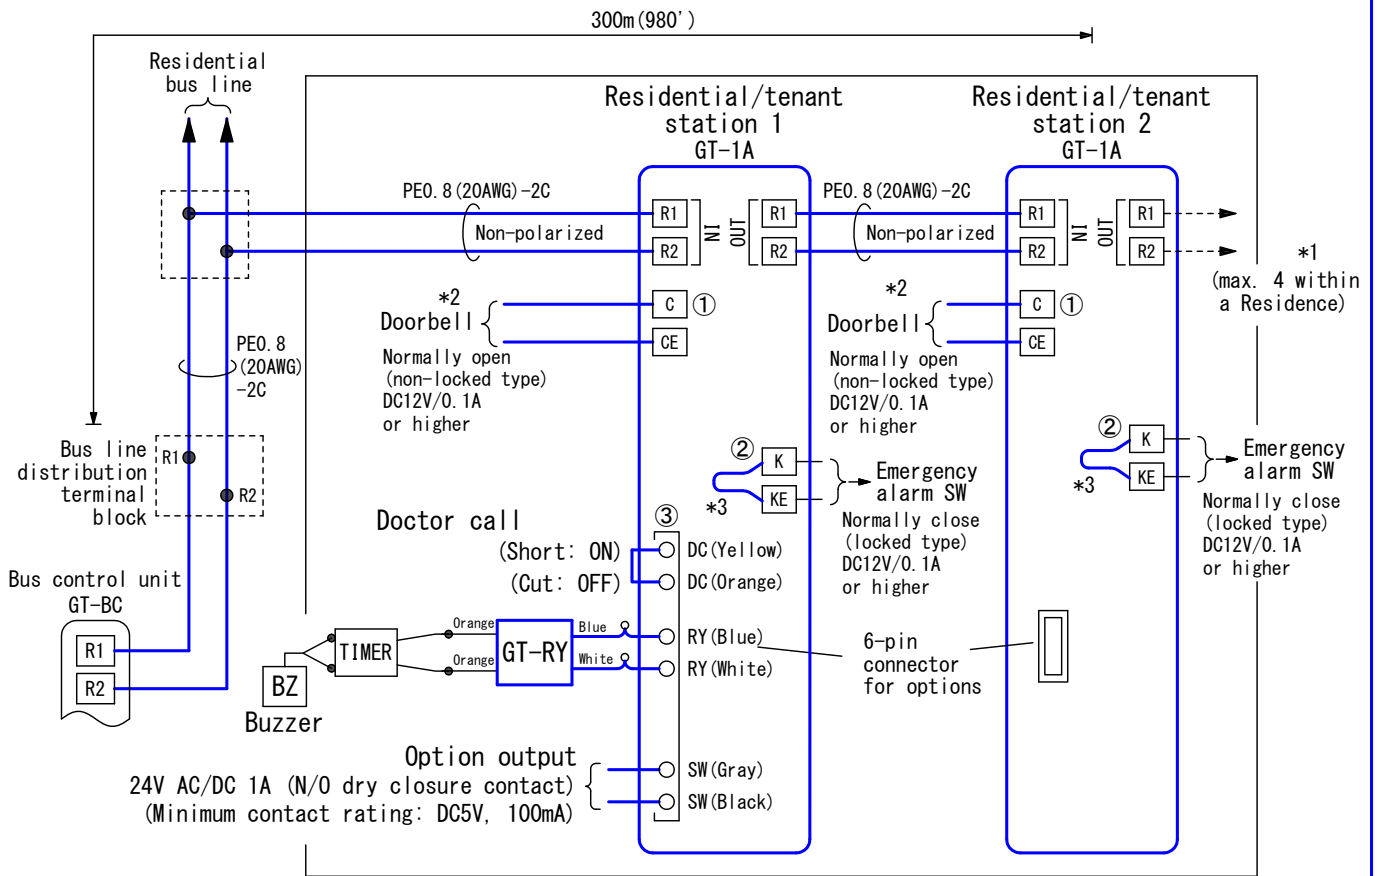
300m(980')

Residential bus line

Residential/tenant station 1
GT-1A

Residential/tenant station 2
GT-1A

PE0.8(20AWG)-2C
Non-polarized

R1
R2
IN
OUT
R1
R2

PE0.8(20AWG)-2C
Non-polarized

R1
R2
IN
OUT
R1
R2

*1
(max. 4 within a Residence)

*2
Doorbell
C ①
CE
Normally open (non-locked type) DC12V/0.1A or higher

*2
Doorbell
C ①
CE
Normally open (non-locked type) DC12V/0.1A or higher

PE0.8 (20AWG) -2C

② K
KE
*3
Emergency alarm SW
Normally close (locked type) DC12V/0.1A or higher

② K
KE
*3
Emergency alarm SW
Normally close (locked type) DC12V/0.1A or higher

Bus line distribution terminal block
R1
R2

Doctor call
③
(Short: ON)
(Cut: OFF)
DC(Yellow)
DC(Orange)

Bus control unit
GT-BC
R1
R2

TIMER
Orange
Orange
GT-RY
Blue
White
RY(Blue)
RY(White)

6-pin connector for options

BZ
Buzzer

Option output
24V AC/DC 1A (N/O dry closure contact)
(Minimum contact rating: DC5V, 100mA)
SW(Gray)
SW(Black)